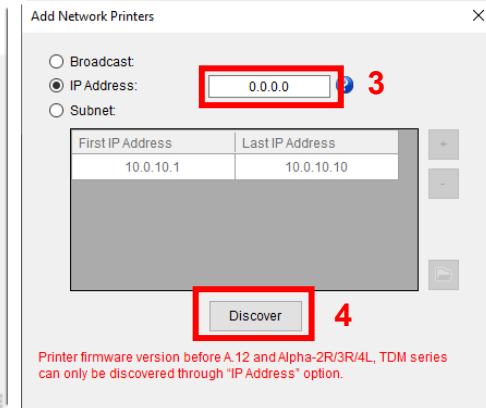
Add Network Printers

Broadcast:
IP Address:
0.0.0.0
3
Subnet:

| First IP Address | Last IP Address |
|---|---|
| 10.0.10.1 | 10.0.10.10 |

+
-

Discover
4

Printer firmware version before A.12 and Alpha-2R/3R/4L, TDM series can only be discovered through "IP Address" option.